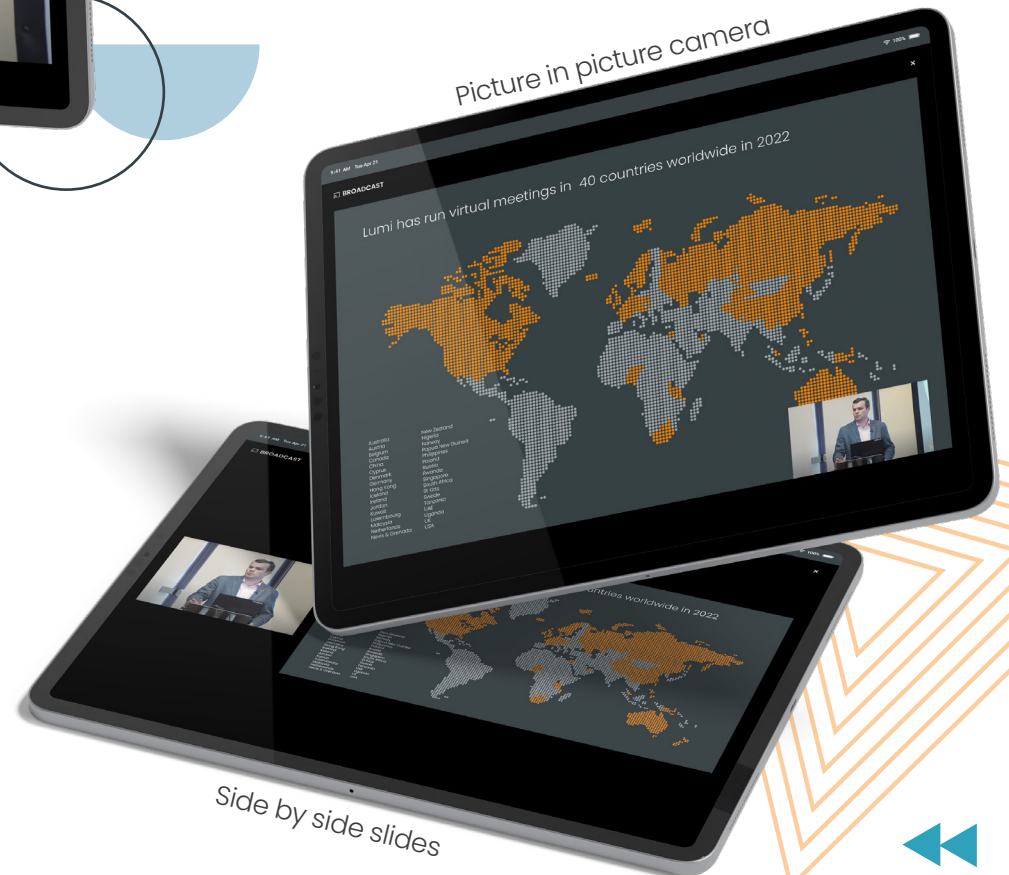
Picture in picture camera

9:41 AM Tue Apr 21

100%

×

BROADCAST

Lumi has run virtual meetings in 40 countries worldwide in 2022

Australia
Austria
Belgium
Canada
China
Cyprus
Denmark
Germany
Hong Kong
Iceland
Ireland
Jordan
Kuwait
Luxembourg
Malaysia
Netherlands
Nevis & Grenada

New Zealand
Nigeria
Norway
Papua New Guinea
Philippines
Poland
Russia
Rwanda
Singapore
South Africa
St Kitts
Swede
Tanzania
UAE
Uganda
UK
USA

9:41 AM Tue Apr 21

BROADCAST

100%

×

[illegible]ountries worldwide in 2022

Side by side slides